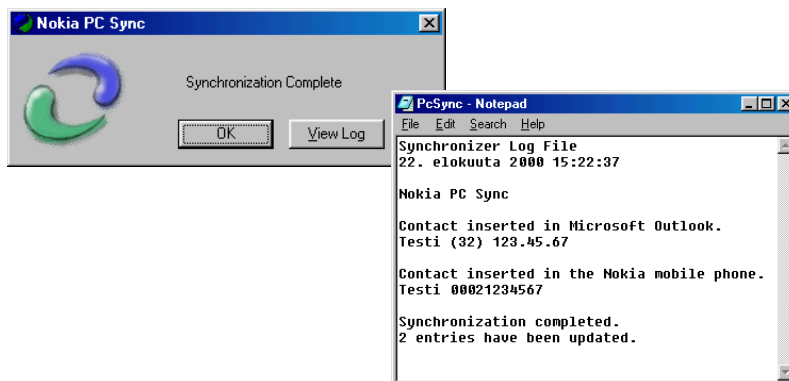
Nokia PC Sync

Synchronization Complete

OK

View Log

PcSync - Notepad

File Edit Search Help

Synchronizer Log File
22. elokuuta 2000 15:22:37

Nokia PC Sync

Contact inserted in Microsoft Outlook.
Testi (32) 123.45.67

Contact inserted in the Nokia mobile phone.
Testi 00021234567

Synchronization completed.
2 entries have been updated.